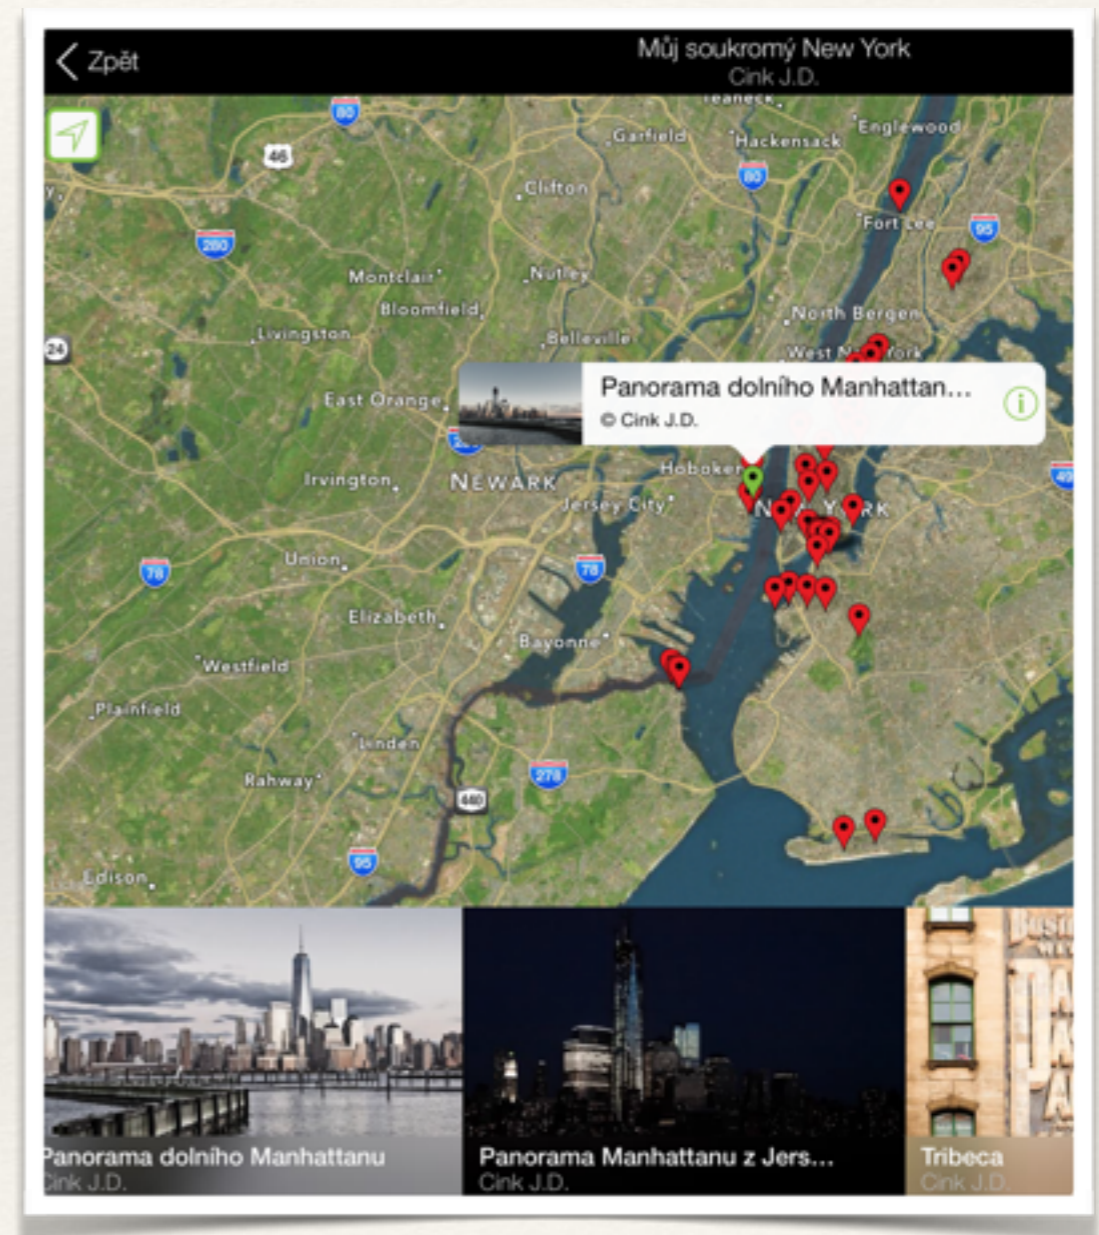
Zpět

Můj soukromý New York
Cink J.D.

Teaneck
Garfield
Hackensack
Englewood
80
46
80
Clifton
Fort Lee
95
280
Montclair
Nutley
Bloomfield
North Bergen
Livingston
Belleville
24
West New York
East Orange
Panorama dolního Manhattan...
© Cink J.D.
Hoboken
Irvington
NEWARK
Jersey City
N Y RK
Union
78
78
Elizabeth
Bayonne
Westfield
Plainfield
Linden
Rahway
278
440
95
Edison

Panorama dolního Manhattanu
Cink J.D.
Panorama Manhattanu z Jers...
Cink J.D.
Tribeca
Cink J.D.